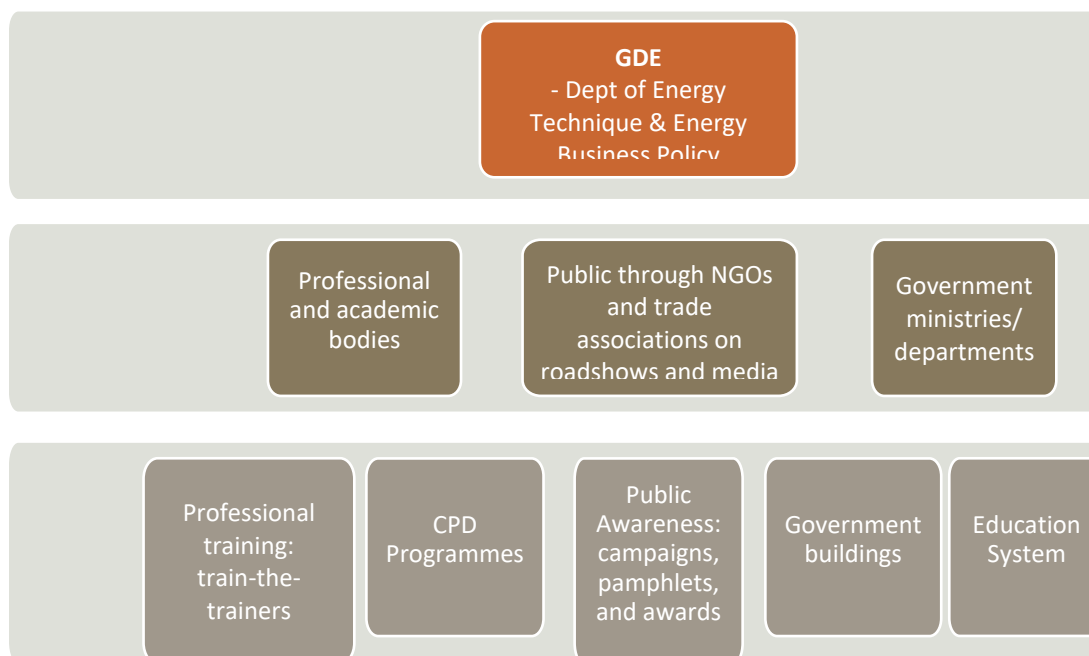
GDE
- Dept of Energy Technique & Energy Business Policy

Professional and academic bodies

Public through NGOs and trade associations on roadshows and media

Government ministries/ departments

Professional training: train-the-trainers

CPD Programmes

Public Awareness: campaigns, pamphlets, and awards

Government buildings

Education System